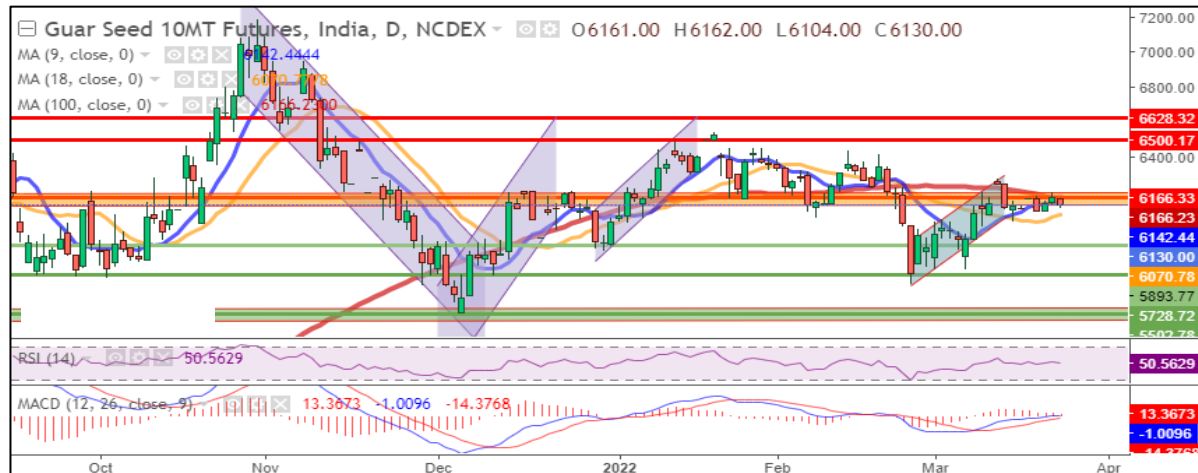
Guar Seed 10MT Futures, India, D, NCDEX O6161.00 H6162.00 L6104.00 C6130.00

MA (9, close, 0) 6142.4444
MA (18, close, 0) 6070.7778
MA (100, close, 0) 6166.2300

7200.00
7000.00
6800.00
6628.32
6500.17
6400.00
6166.33
6166.23
6142.44
6130.00
6070.78
5893.77
5728.72
5502.78

RSI (14) 50.5629
50.5629

MACD (12, 26, close, 9) 13.3673 -1.0096 -14.3768
13.3673
-1.0096
-14.3768

Oct
Nov
Dec
2022
Feb
Mar
Apr